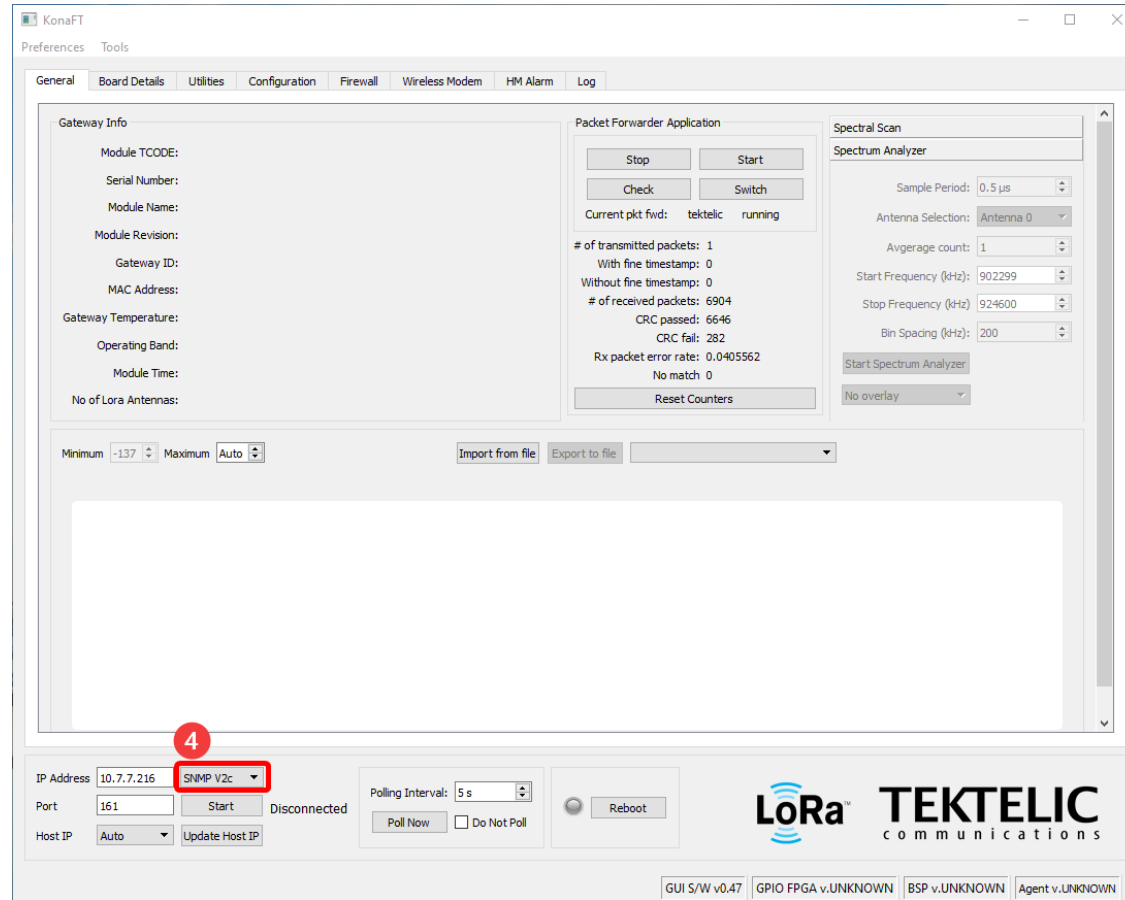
KonaFT

Preferences Tools

General Board Details Utilities Configuration Firewall Wireless Modem HM Alarm Log

Gateway Info

Module TCODE:
Serial Number:
Module Name:
Module Revision:
Gateway ID:
MAC Address:
Gateway Temperature:
Operating Band:
Module Time:
No of Lora Antennas:

Packet Forwarder Application

Stop Start
Check Switch
Current pkt fwd: tektelic running

# of transmitted packets: 1
With fine timestamp: 0
Without fine timestamp: 0
# of received packets: 6904
CRC passed: 6646
CRC fail: 282
Rx packet error rate: 0.0405562
No match 0

Reset Counters

Spectral Scan
Spectrum Analyzer

Sample Period: 0.5 µs
Antenna Selection: Antenna 0
Avgerage count: 1
Start Frequency (kHz): 902299
Stop Frequency (kHz) 924600
Bin Spacing (kHz): 200
Start Spectrum Analyzer
No overlay

Minimum -137 Maximum Auto

Import from file Export to file

4

IP Address 10.7.7.216 SNMP V2c
Port 161 Start Disconnected
Host IP Auto Update Host IP

Polling Interval: 5 s
Poll Now Do Not Poll

Reboot

LoRa™ TEKTELIC communications

GUI S/W v0.47 GPIO FPGA v.UNKNOWN BSP v.UNKNOWN Agent v.UNKNOWN